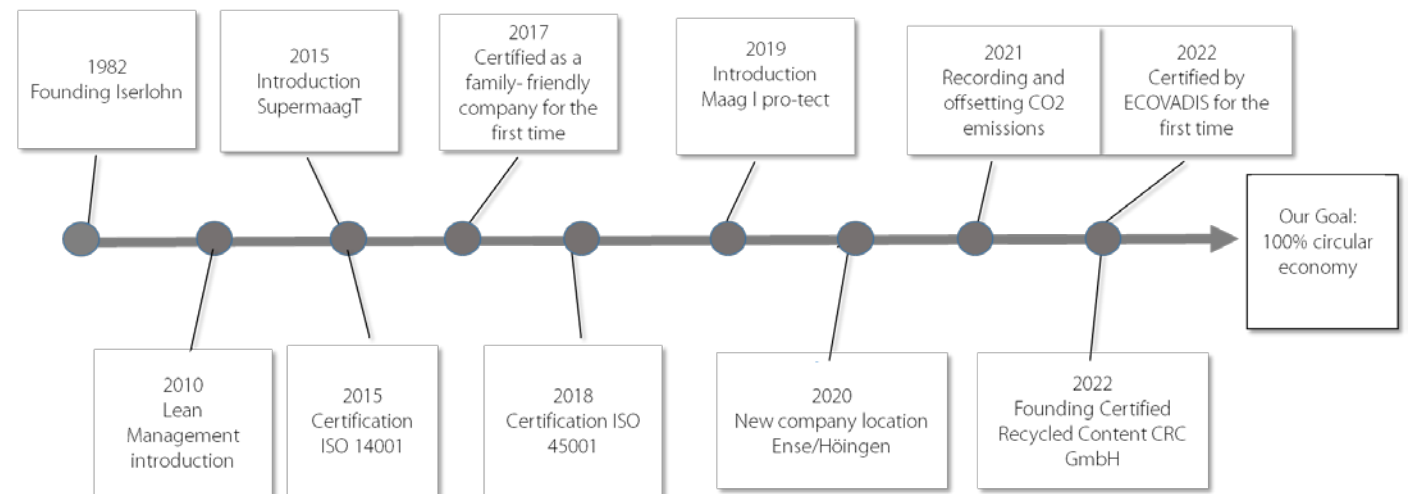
1982
Founding Iserlohn

2015
Introduction
SupermaagT

2017
Certified as a family- friendly company for the first time

2019
Introduction
Maag I pro-tect

2021
Recording and offsetting CO2 emissions

2022
Certified by ECOVADIS for the first time

Our Goal:
100% circular economy

2010
Lean Management introduction

2015
Certification
ISO 14001

2018
Certification ISO 45001

2020
New company location Ense/Höingen

2022
Founding Certified Recycled Content CRC GmbH